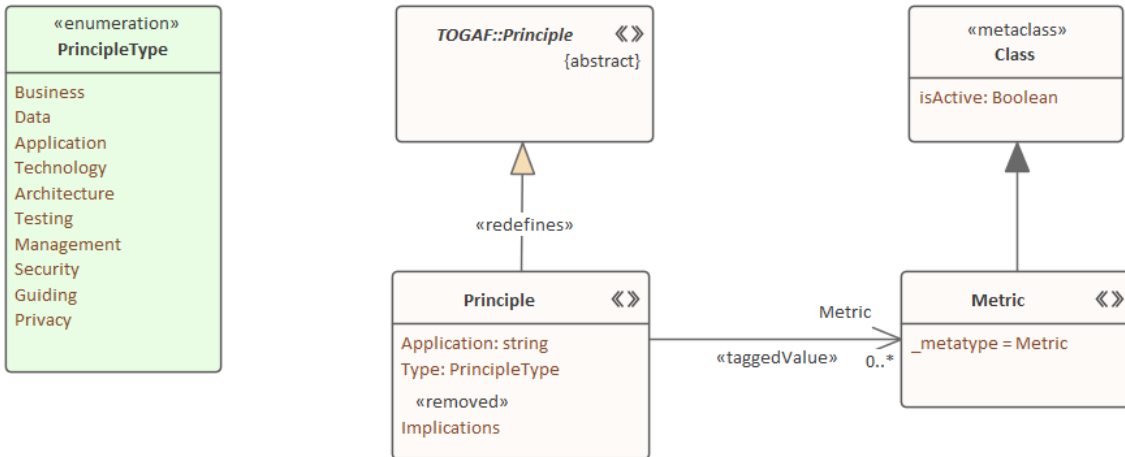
«enumeration»
PrincipleType

Business
Data
Application
Technology
Architecture
Testing
Management
Security
Guiding
Privacy

TOGAF::Principle
{abstract}

«redefines»

Principle

Application: string
Type: PrincipleType
«removed»
Implications

Metric
«taggedValue»
0..*

«metaclass»
Class

isActive: Boolean

Metric

_metatype = Metric